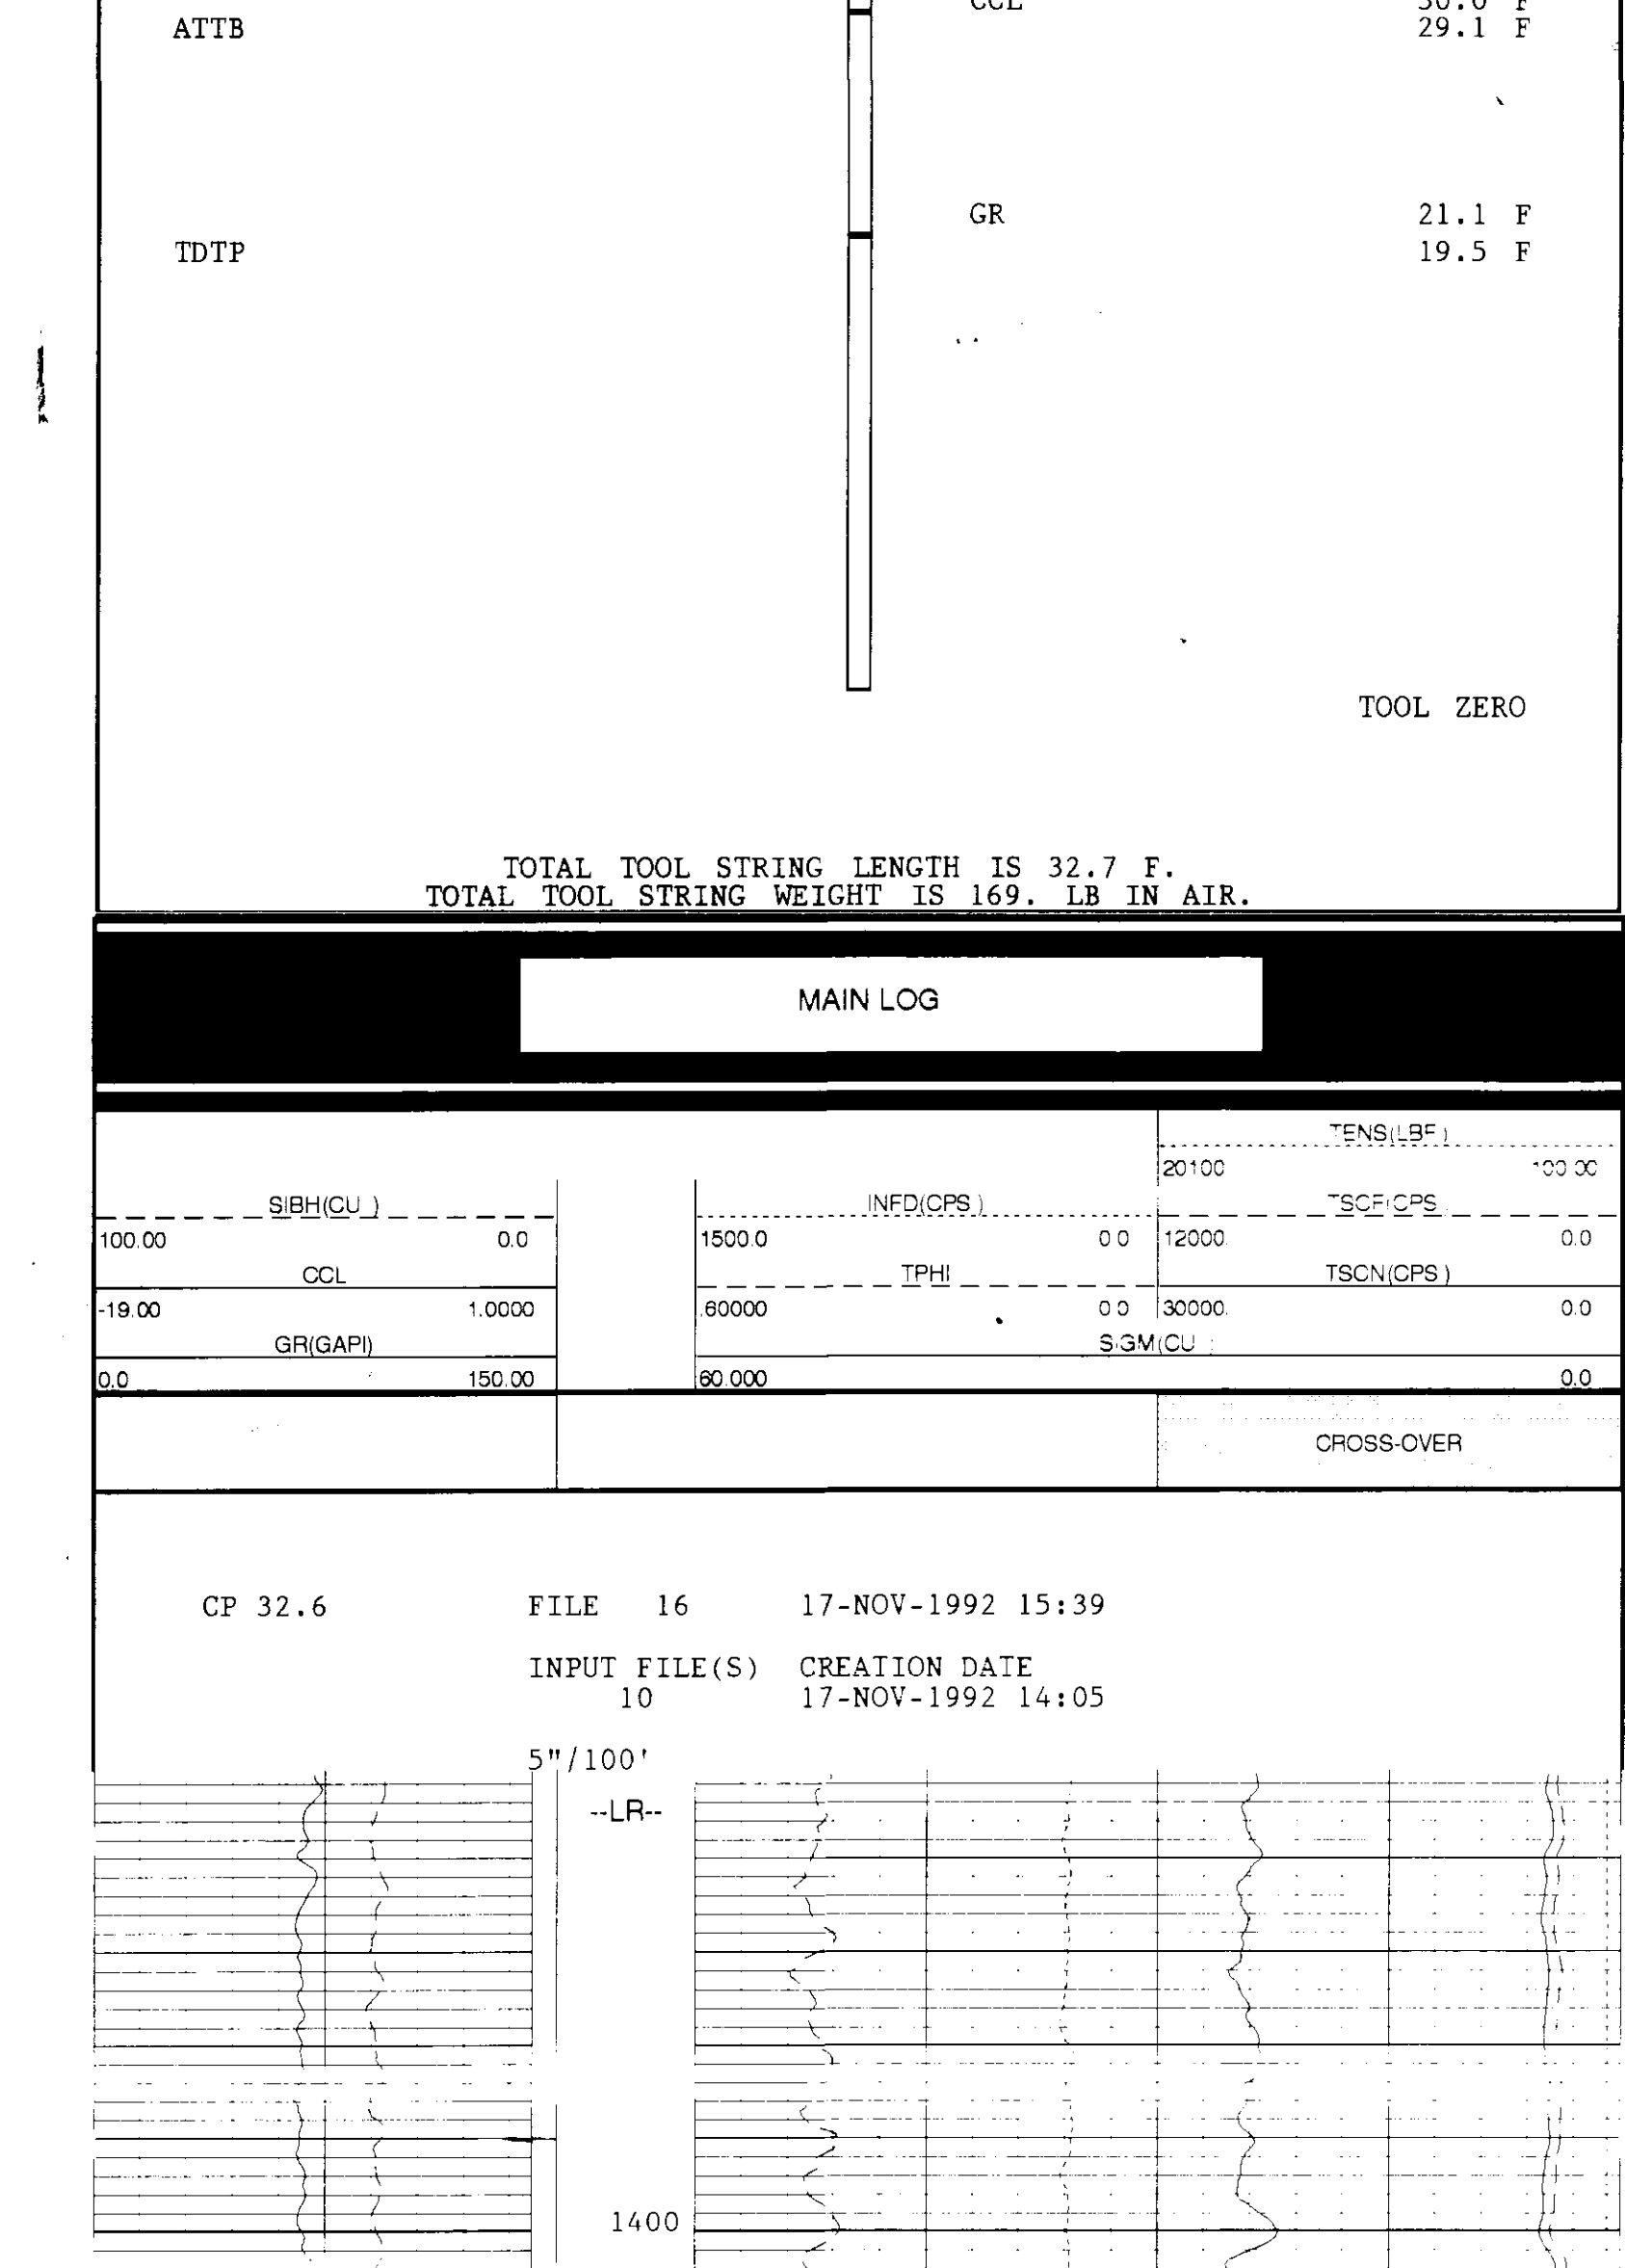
ATTB

CCL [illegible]
29.1 F

GR 21.1 F

TDTP

19.5 F

TOOL ZERO

TOTAL TOOL STRING LENGTH IS 32.7 F.
TOTAL TOOL STRING WEIGHT IS 169. LB IN AIR.

MAIN LOG

TENS(LBF)
20100 100.00

SIBH(CU)
100.00 0.0

INFD(CPS)
1500.0 0.0

TSCF(CPS)
12000. 0.0

CCL
-19.00 1.0000

TPHI
.60000 0.0

TSCN(CPS)
30000. 0.0

GR(GAPI)
0.0 150.00

SIGM(CU)
60.000 0.0

CROSS-OVER

CP 32.6 FILE 16 17-NOV-1992 15:39

INPUT FILE(S) CREATION DATE
10 17-NOV-1992 14:05

5"/100'

--LR--

1400